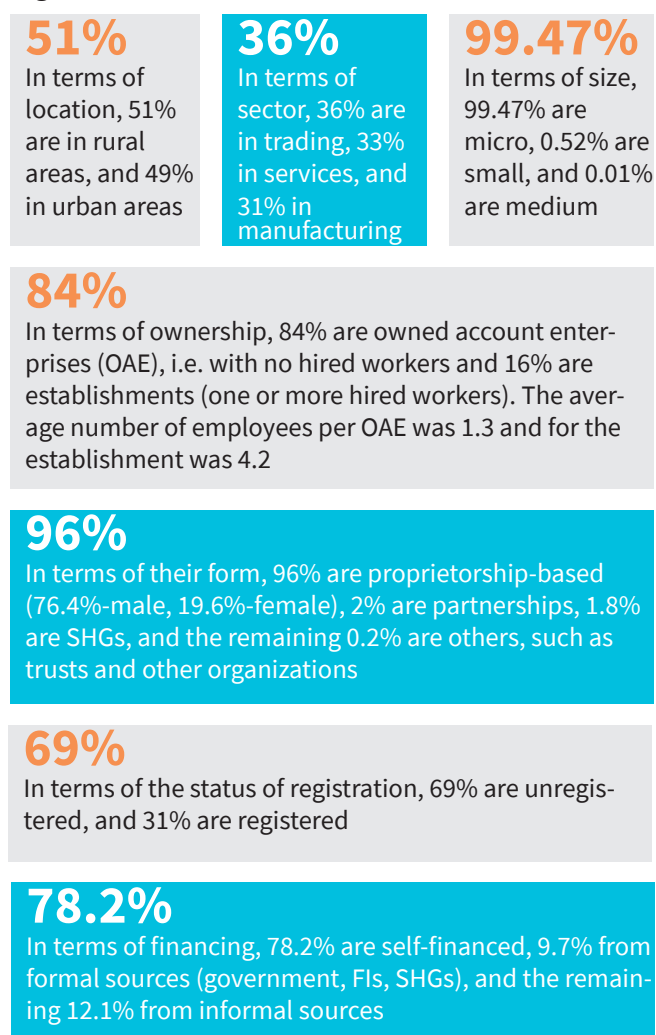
51%
In terms of location, 51% are in rural areas, and 49% in urban areas

36%
In terms of sector, 36% are in trading, 33% in services, and 31% in manufacturing

99.47%
In terms of size, 99.47% are micro, 0.52% are small, and 0.01% are medium

84%
In terms of ownership, 84% are owned account enterprises (OAE), i.e. with no hired workers and 16% are establishments (one or more hired workers). The average number of employees per OAE was 1.3 and for the establishment was 4.2

96%
In terms of their form, 96% are proprietorship-based (76.4%-male, 19.6%-female), 2% are partnerships, 1.8% are SHGs, and the remaining 0.2% are others, such as trusts and other organizations

69%
In terms of the status of registration, 69% are unregistered, and 31% are registered

78.2%
In terms of financing, 78.2% are self-financed, 9.7% from formal sources (government, FIs, SHGs), and the remaining 12.1% from informal sources